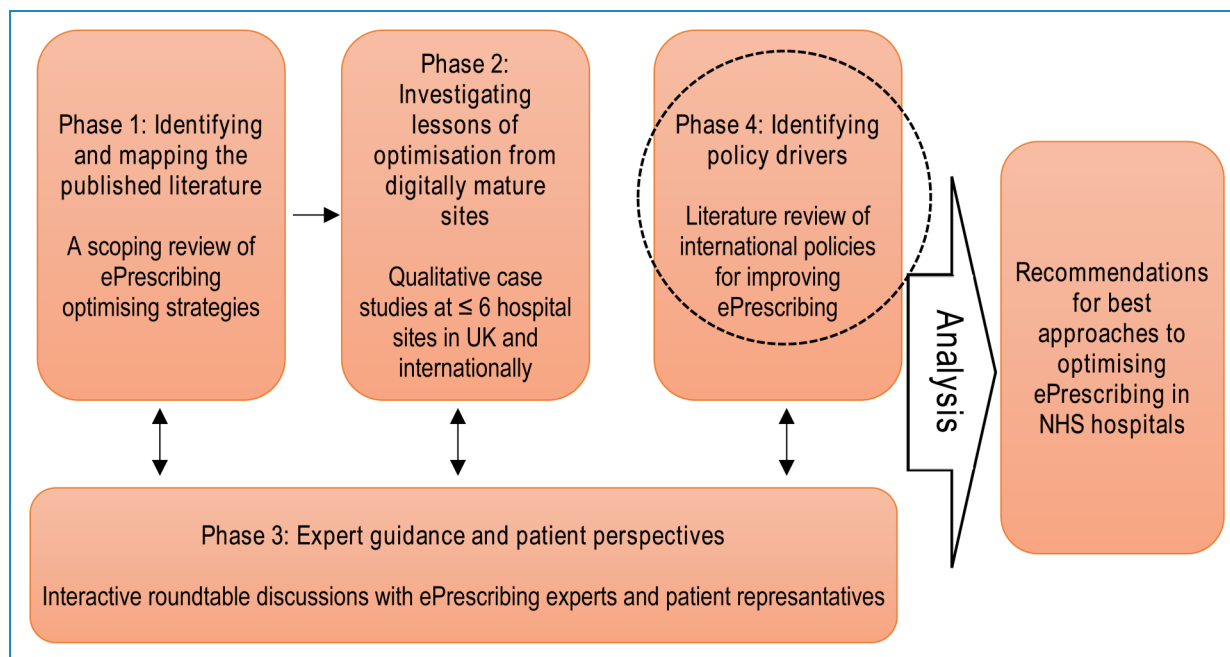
Phase 1: Identifying and mapping the published literature

A scoping review of ePrescribing optimising strategies

Phase 2: Investigating lessons of optimisation from digitally mature sites

Qualitative case studies at ≤ 6 hospital sites in UK and internationally

Phase 4: Identifying policy drivers

Literature review of international policies for improving ePrescribing

Analysis

Recommendations for best approaches to optimising ePrescribing in NHS hospitals

Phase 3: Expert guidance and patient perspectives

Interactive roundtable discussions with ePrescribing experts and patient represantatives